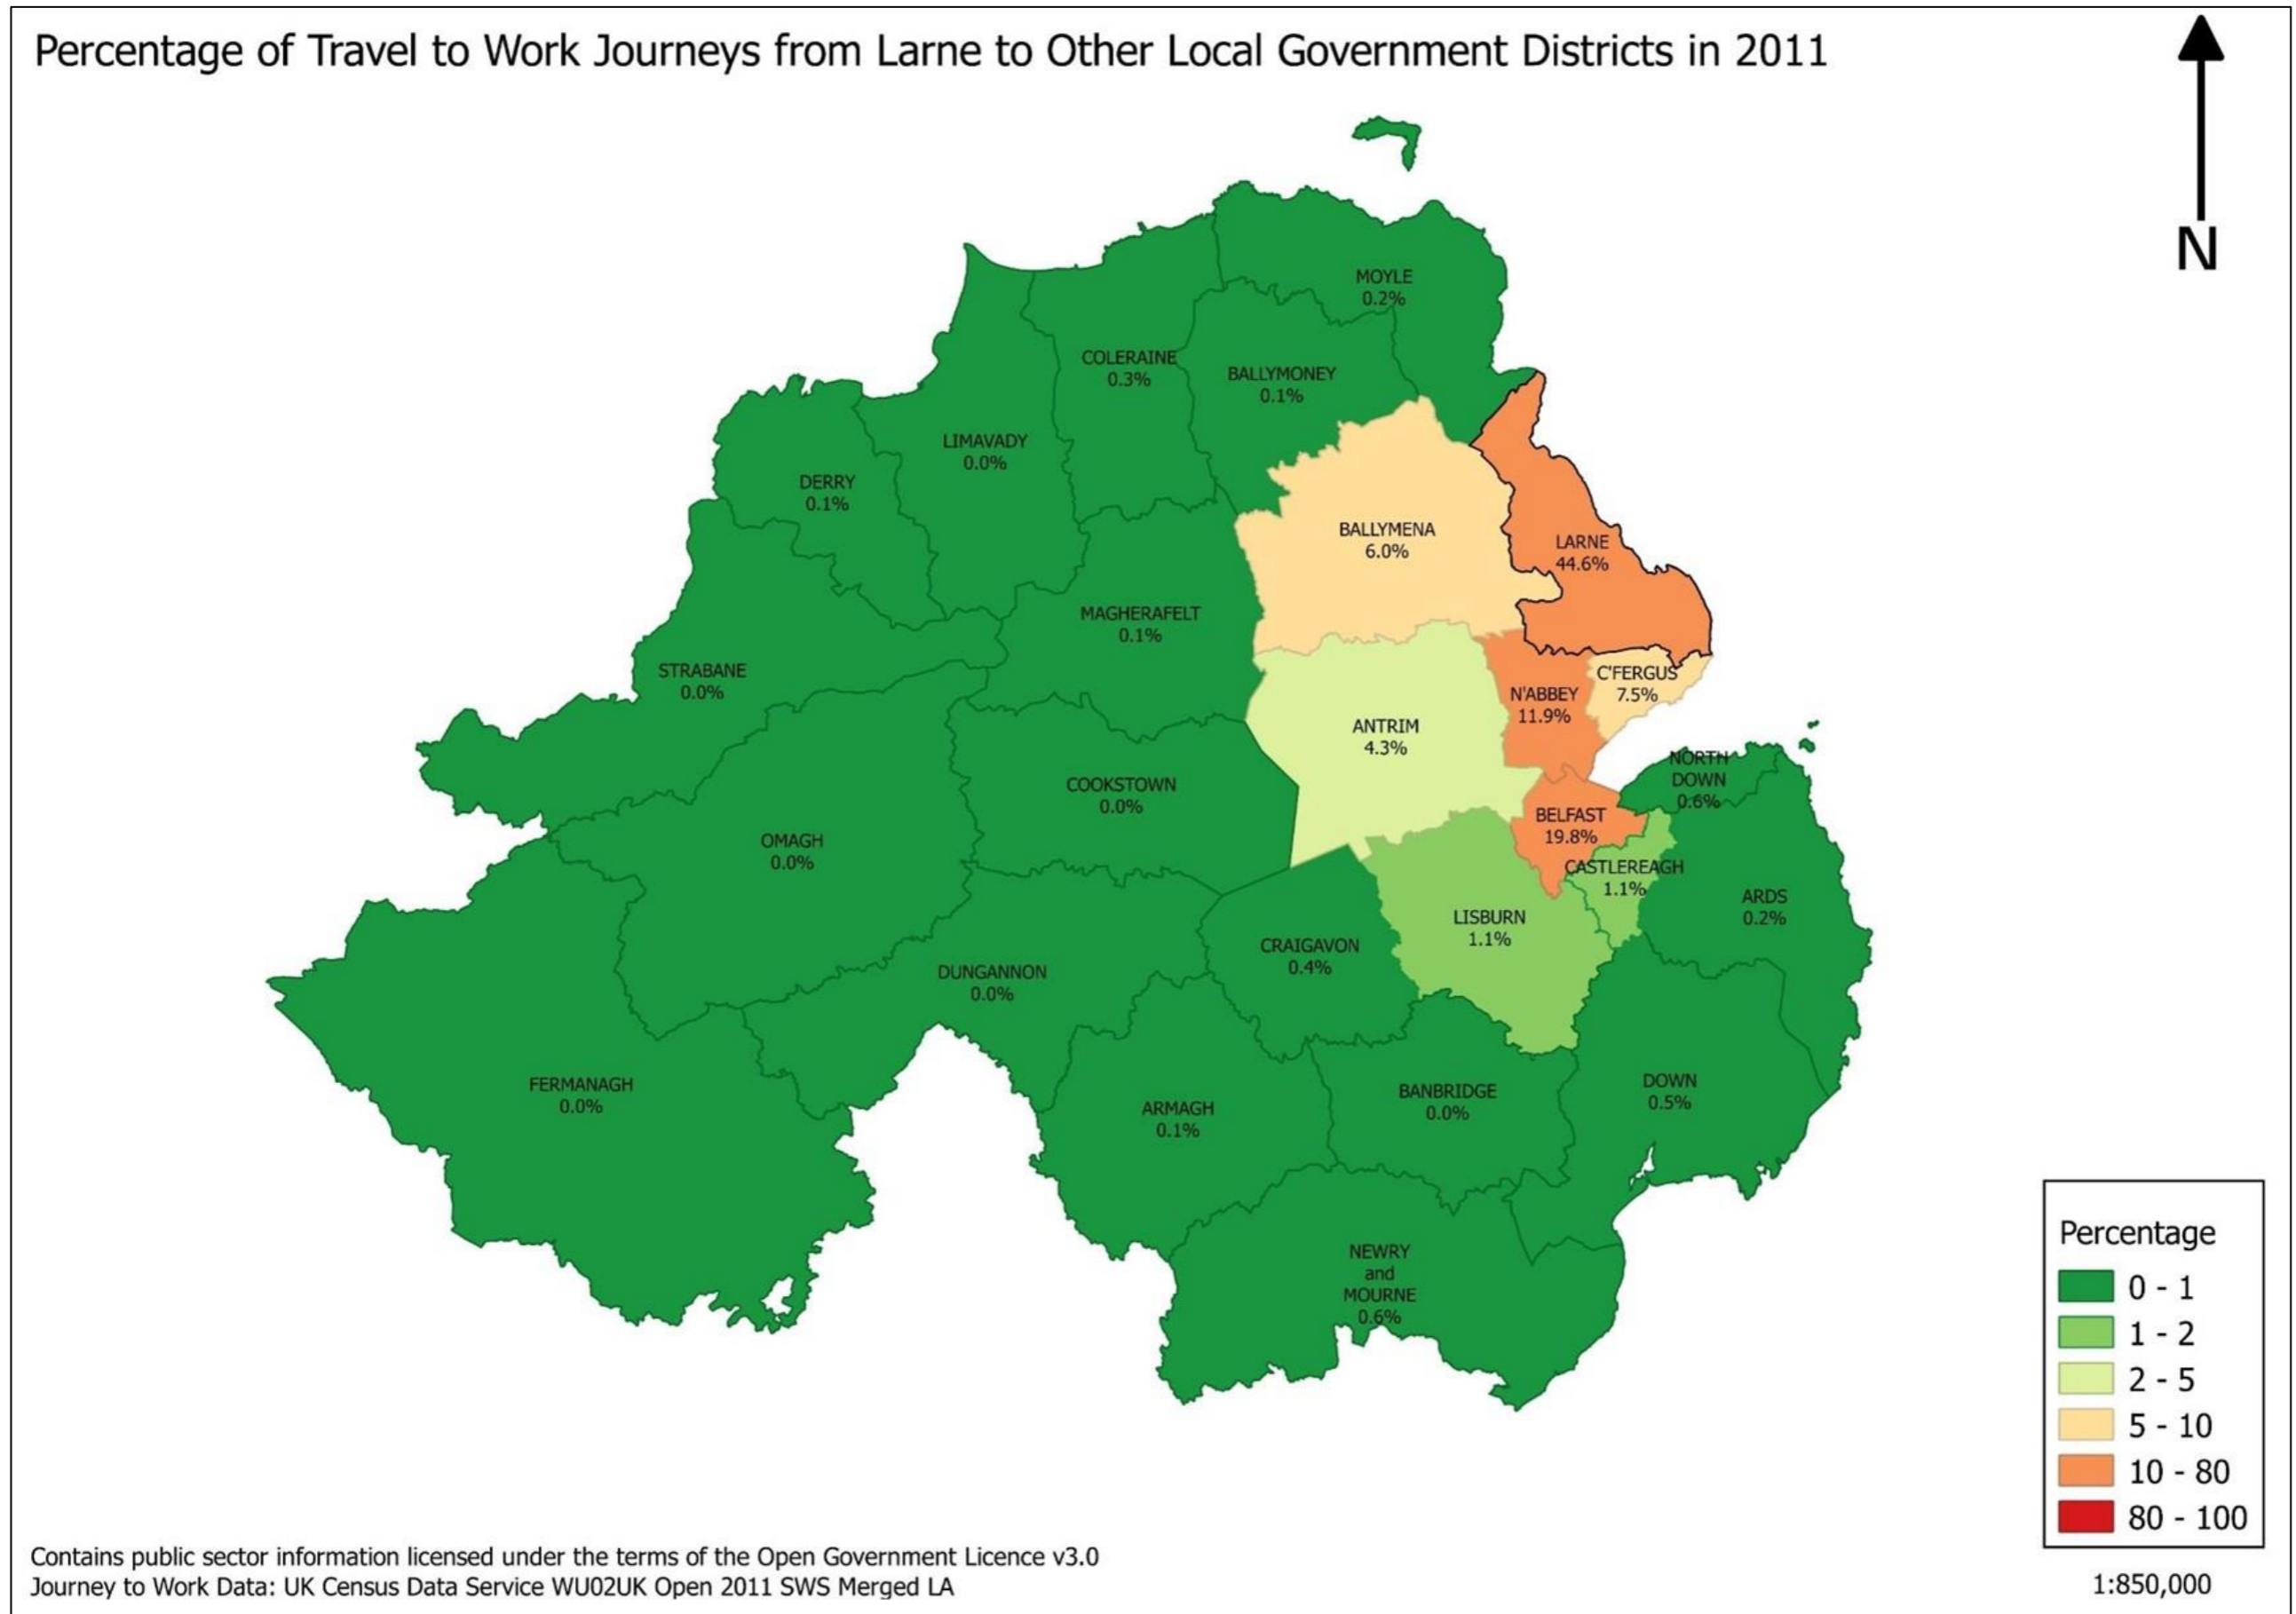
Percentage of Travel to Work Journeys from Larne to Other Local Government Districts in 2011

N

MOYLE
0.2%

COLERAINE
0.3%

BALLYMONEY
0.1%

LIMAVADY
0.0%

DERRY
0.1%

BALLYMENA
6.0%

LARNE
44.6%

MAGHERAFELT
0.1%

STRABANE
0.0%

C'FERGUS
7.5%

N'ABBEY
11.9%

ANTRIM
4.3%

NORTH DOWN
0.6%

COOKSTOWN
0.0%

BELFAST
19.8%

OMAGH
0.0%

CASTLEREAGH
1.1%

ARDS
0.2%

LISBURN
1.1%

CRAIGAVON
0.4%

DUNGANNON
0.0%

FERMANAGH
0.0%

DOWN
0.5%

ARMAGH
0.1%

BANBRIDGE
0.0%

NEWRY
and
MOURNE
0.6%

Percentage
0 - 1
1 - 2
2 - 5
5 - 10
10 - 80
80 - 100

Contains public sector information licensed under the terms of the Open Government Licence v3.0
Journey to Work Data: UK Census Data Service WU02UK Open 2011 SWS Merged LA

1:850,000